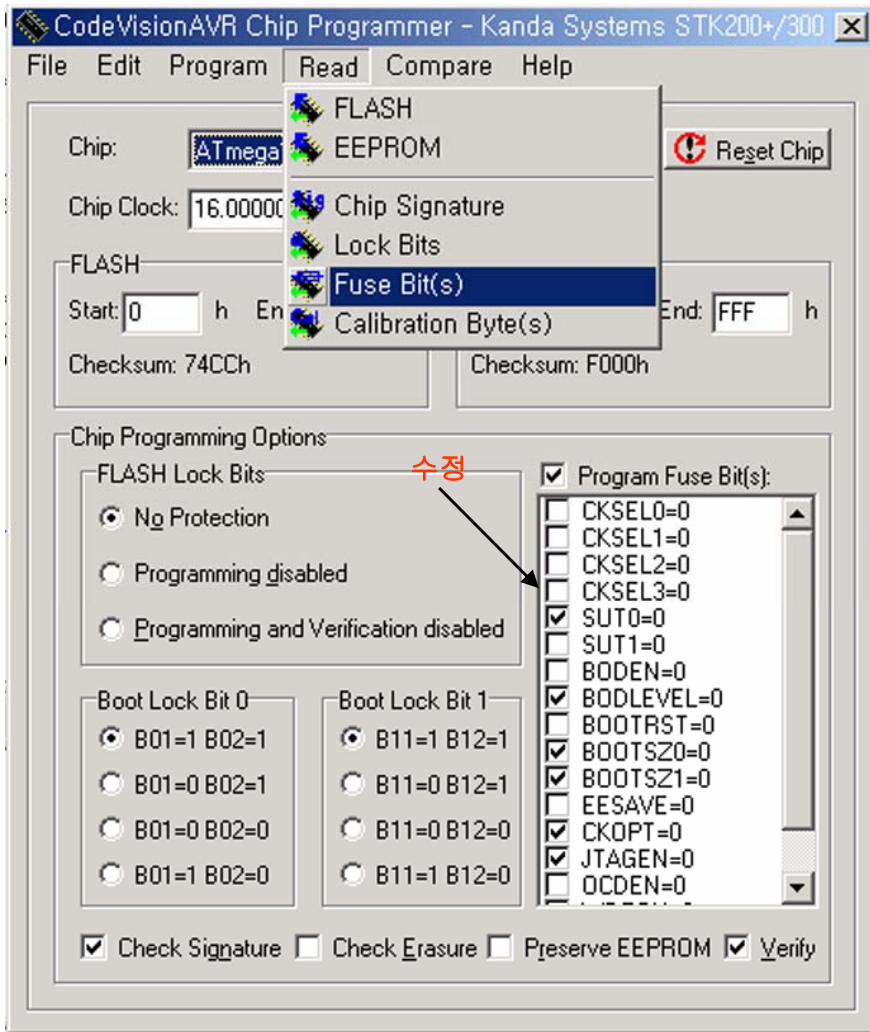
CodeVisionAVR Chip Programmer - Kanda Systems STK200+/300

File Edit Program Read Compare Help

FLASH
EEPROM
Chip Signature
Lock Bits
Fuse Bit(s)
Calibration Byte(s)

Chip: ATmega
Reset Chip

Chip Clock: 16.00000

FLASH
Start: 0 h En
Checksum: 74CCh

End: FFF h
Checksum: F000h

Chip Programming Options

FLASH Lock Bits
No Protection
Programming disabled
Programming and Verification disabled

수정

Program Fuse Bit(s):
CKSEL0=0
CKSEL1=0
CKSEL2=0
CKSEL3=0
SUT0=0
SUT1=0
BODEN=0
BODLEVEL=0
BOOTRST=0
BOOTSZ0=0
BOOTSZ1=0
EESAVE=0
CKOPT=0
JTAGEN=0
OCDEN=0

Boot Lock Bit 0
B01=1 B02=1
B01=0 B02=1
B01=0 B02=0
B01=1 B02=0

Boot Lock Bit 1
B11=1 B12=1
B11=0 B12=1
B11=0 B12=0
B11=1 B12=0

Check Signature Check Erasure Preserve EEPROM Verify